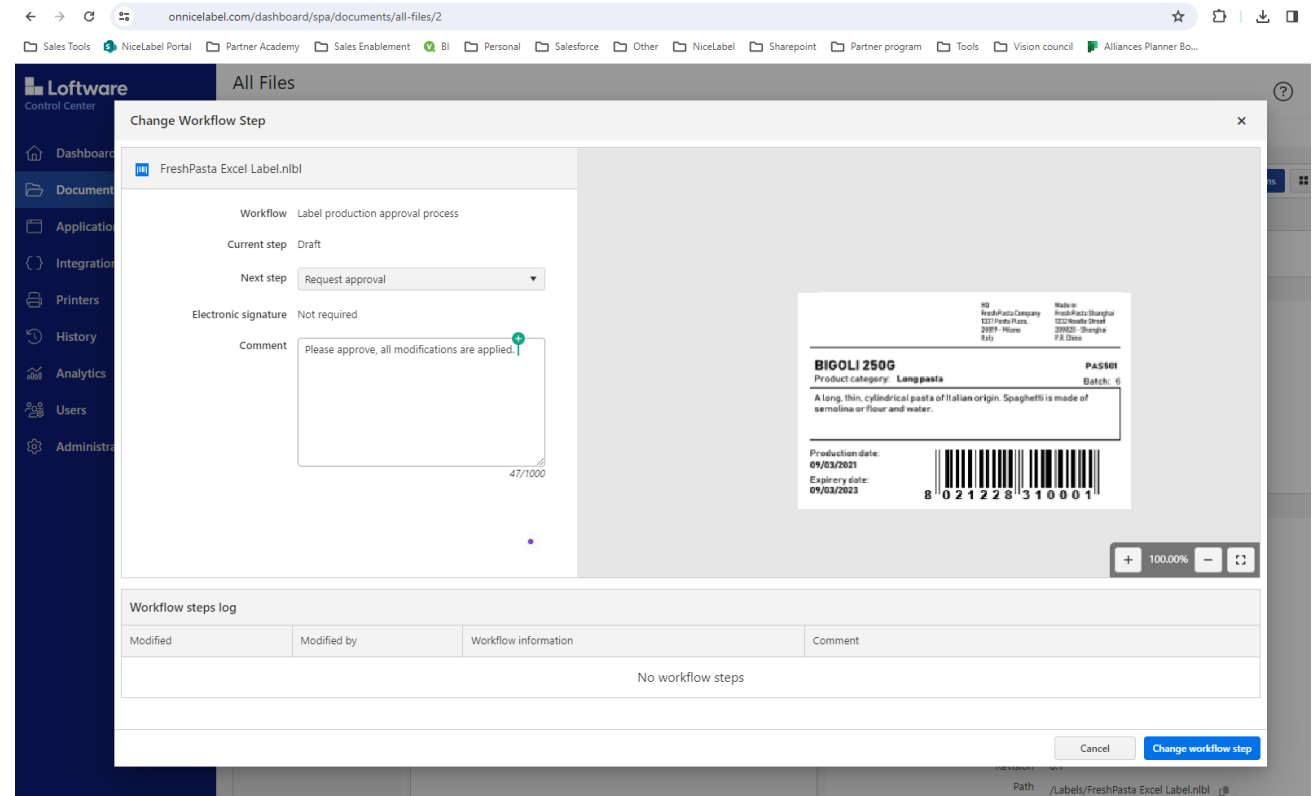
onnicelabel.com/dashboard/spa/documents/all-files/2

Sales Tools NiceLabel Portal Partner Academy Sales Enablement BI Personal Salesforce Other NiceLabel Sharepoint Partner program Tools Vision council Alliances Planner Bo...

Loftware
Control Center

All Files

Dashboard
Documents
Applications
Integrations
Printers
History
Analytics
Users
Administration

Change Workflow Step

×

FreshPasta Excel Label.nlbl

Workflow Label production approval process

Current step Draft

Next step Request approval

Electronic signature Not required

Comment Please approve, all modifications are applied.

47/1000

HQ
FreshPasta Company
1337 Pasta Plaza,
20019 - Milano
Italy

Made in
FreshPasta Shanghai
1212 Noodle Street
200020 - Shanghai
P.R. China

BIGOLI 250G
PAS501
Product category: Long pasta
Batch: 6

A long, thin, cylindrical pasta of Italian origin. Spaghetti is made of semolina or flour and water.

Production date:
09/03/2021
Expirery date:
09/03/2023

8 021228 310001

+ 100.00% −

Workflow steps log

| Modified | Modified by | Workflow information | Comment |
|---|---|---|---|
| No workflow steps | | | |

Revision
Path /Labels/FreshPasta Excel Label.nlbl

Cancel
Change workflow step